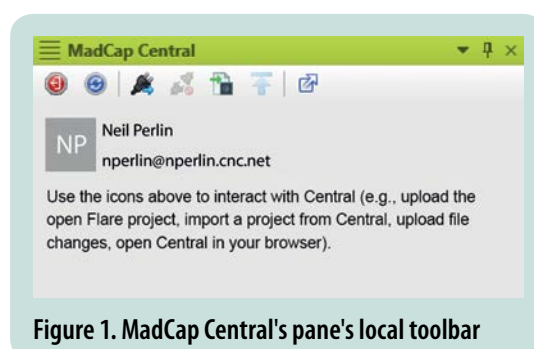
MadCap Central

NP

Neil Perlin

nperlin@nperlin.cnc.net

Use the icons above to interact with Central (e.g., upload the open Flare project, import a project from Central, upload file changes, open Central in your browser).

Figure 1. MadCap Central's pane's local toolbar